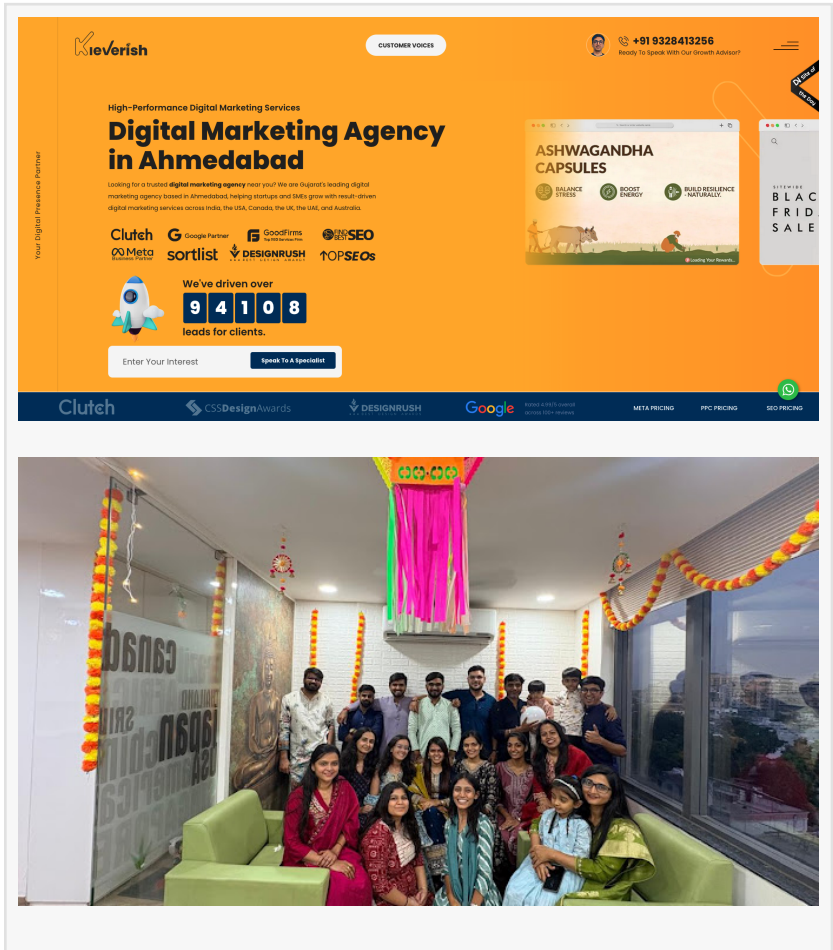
Kleverish

CUSTOMER VOICES

+91 9328413256
Ready To Speak With Our Growth Advisor?

Site of the Day

Your Digital Presence Partner

High-Performance Digital Marketing Services

Digital Marketing Agency in Ahmedabad

Looking for a trusted digital marketing agency near you? We are Gujarat's leading digital marketing agency based in Ahmedabad, helping startups and SMEs grow with result-driven digital marketing services across India, the USA, Canada, the UK, the UAE, and Australia.

Clutch
Google Partner
GoodFirms
FIND BEST SEO
Meta Business Partner
sortlist
DESIGNRUSH
TOPSEOs

We've driven over
9 4 1 0 8
leads for clients.

Enter Your Interest
Speak To A Specialist

ASHWAGANDHA CAPSULES
BALANCE STRESS
BOOST ENERGY
BUILD RESILIENCE NATURALLY.
Loading Your Rewards...

SITEWIDE
BLAC
FRID
SALE

Clutch
CSSDesignAwards
DESIGNRUSH
Google
Rated 4.9/5 overall across 100+ reviews
META PRICING
PPC PRICING
SEO PRICING